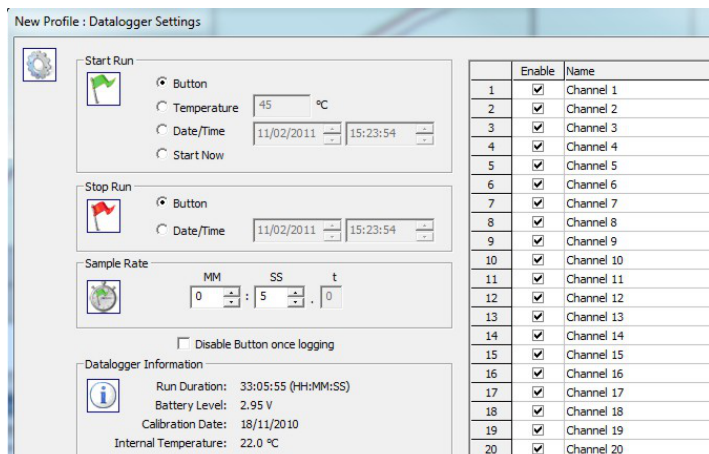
New Profile : Datalogger Settings

Start Run
Button
Temperature 45 ºC
Date/Time 11/02/2011 15:23:54
Start Now

Stop Run
Button
Date/Time 11/02/2011 15:23:54

Sample Rate
MM SS t
0 : 5 . 0

Disable Button once logging

Datalogger Information
Run Duration: 33:05:55 (HH:MM:SS)
Battery Level: 2.95 V
Calibration Date: 18/11/2010
Internal Temperature: 22.0 ºC

| | Enable | Name |
|---|---|---|
| 1 | ☑ | Channel 1 |
| 2 | ☑ | Channel 2 |
| 3 | ☑ | Channel 3 |
| 4 | ☑ | Channel 4 |
| 5 | ☑ | Channel 5 |
| 6 | ☑ | Channel 6 |
| 7 | ☑ | Channel 7 |
| 8 | ☑ | Channel 8 |
| 9 | ☑ | Channel 9 |
| 10 | ☑ | Channel 10 |
| 11 | ☑ | Channel 11 |
| 12 | ☑ | Channel 12 |
| 13 | ☑ | Channel 13 |
| 14 | ☑ | Channel 14 |
| 15 | ☑ | Channel 15 |
| 16 | ☑ | Channel 16 |
| 17 | ☑ | Channel 17 |
| 18 | ☑ | Channel 18 |
| 19 | ☑ | Channel 19 |
| 20 | ☑ | Channel 20 |